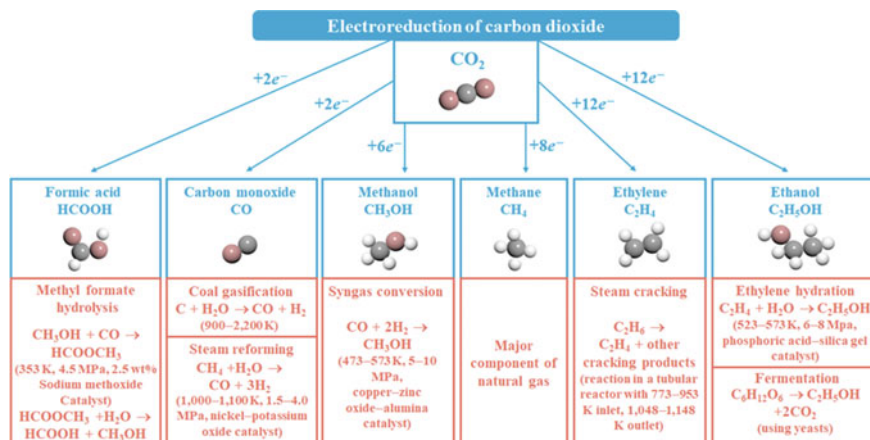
Electroreduction of carbon dioxide

$CO_2$

$+2e^-$

$+2e^-$

$+6e^-$

$+8e^-$

$+12e^-$

$+12e^-$

Formic acid
HCOOH

Methyl formate hydrolysis

$CH_3OH + CO \rightarrow HCOOCH_3$
(353 K, 4.5 MPa, 2.5 wt% Sodium methoxide Catalyst)

$HCOOCH_3 + H_2O \rightarrow HCOOH + CH_3OH$

Carbon monoxide
CO

Coal gasification
$C + H_2O \rightarrow CO + H_2$
(900–2,200 K)

Steam reforming
$CH_4 + H_2O \rightarrow CO + 3H_2$
(1,000–1,100 K, 1.5–4.0 MPa, nickel–potassium oxide catalyst)

Methanol
$CH_3OH$

Syngas conversion

$CO + 2H_2 \rightarrow CH_3OH$
(473–573 K, 5–10 MPa, copper–zinc oxide–alumina catalyst)

Methane
$CH_4$

Major component of natural gas

Ethylene
$C_2H_4$

Steam cracking

$C_2H_6 \rightarrow C_2H_4$ + other cracking products
(reaction in a tubular reactor with 773–953 K inlet, 1,048–1,148 K outlet)

Ethanol
$C_2H_5OH$

Ethylene hydration
$C_2H_4 + H_2O \rightarrow C_2H_5OH$
(523–573 K, 6–8 Mpa, phosphoric acid–silica gel catalyst)

Fermentation
$C_6H_{12}O_6 \rightarrow C_2H_5OH + 2CO_2$
(using yeasts)